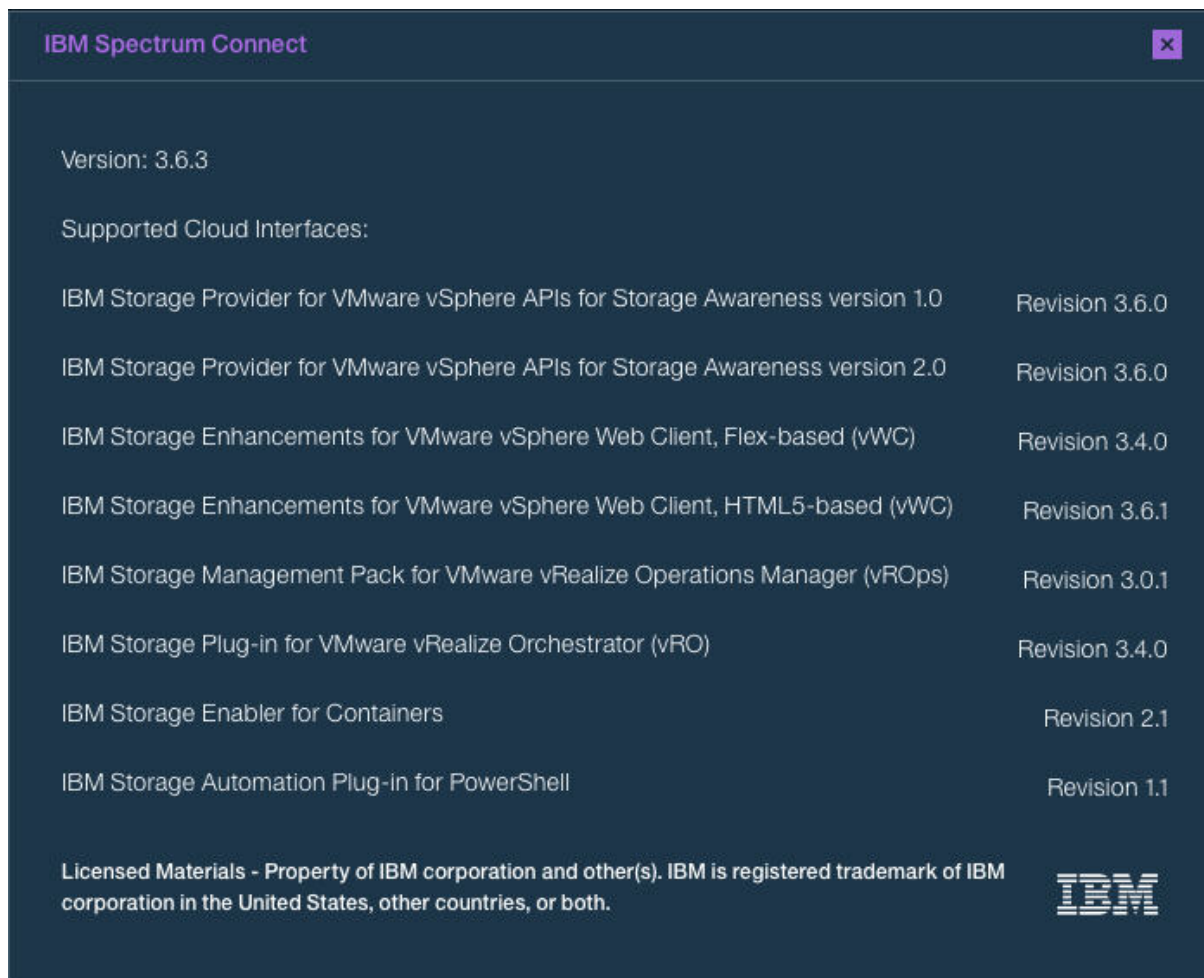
IBM Spectrum Connect

×

Version: 3.6.3

Supported Cloud Interfaces:

| | |
|---|---|
| IBM Storage Provider for VMware vSphere APIs for Storage Awareness version 1.0 | Revision 3.6.0 |
| IBM Storage Provider for VMware vSphere APIs for Storage Awareness version 2.0 | Revision 3.6.0 |
| IBM Storage Enhancements for VMware vSphere Web Client, Flex-based (vWC) | Revision 3.4.0 |
| IBM Storage Enhancements for VMware vSphere Web Client, HTML5-based (vWC) | Revision 3.6.1 |
| IBM Storage Management Pack for VMware vRealize Operations Manager (vROps) | Revision 3.0.1 |
| IBM Storage Plug-in for VMware vRealize Orchestrator (vRO) | Revision 3.4.0 |
| IBM Storage Enabler for Containers | Revision 2.1 |
| IBM Storage Automation Plug-in for PowerShell | Revision 1.1 |

Licensed Materials - Property of IBM corporation and other(s). IBM is registered trademark of IBM corporation in the United States, other countries, or both.

IBM